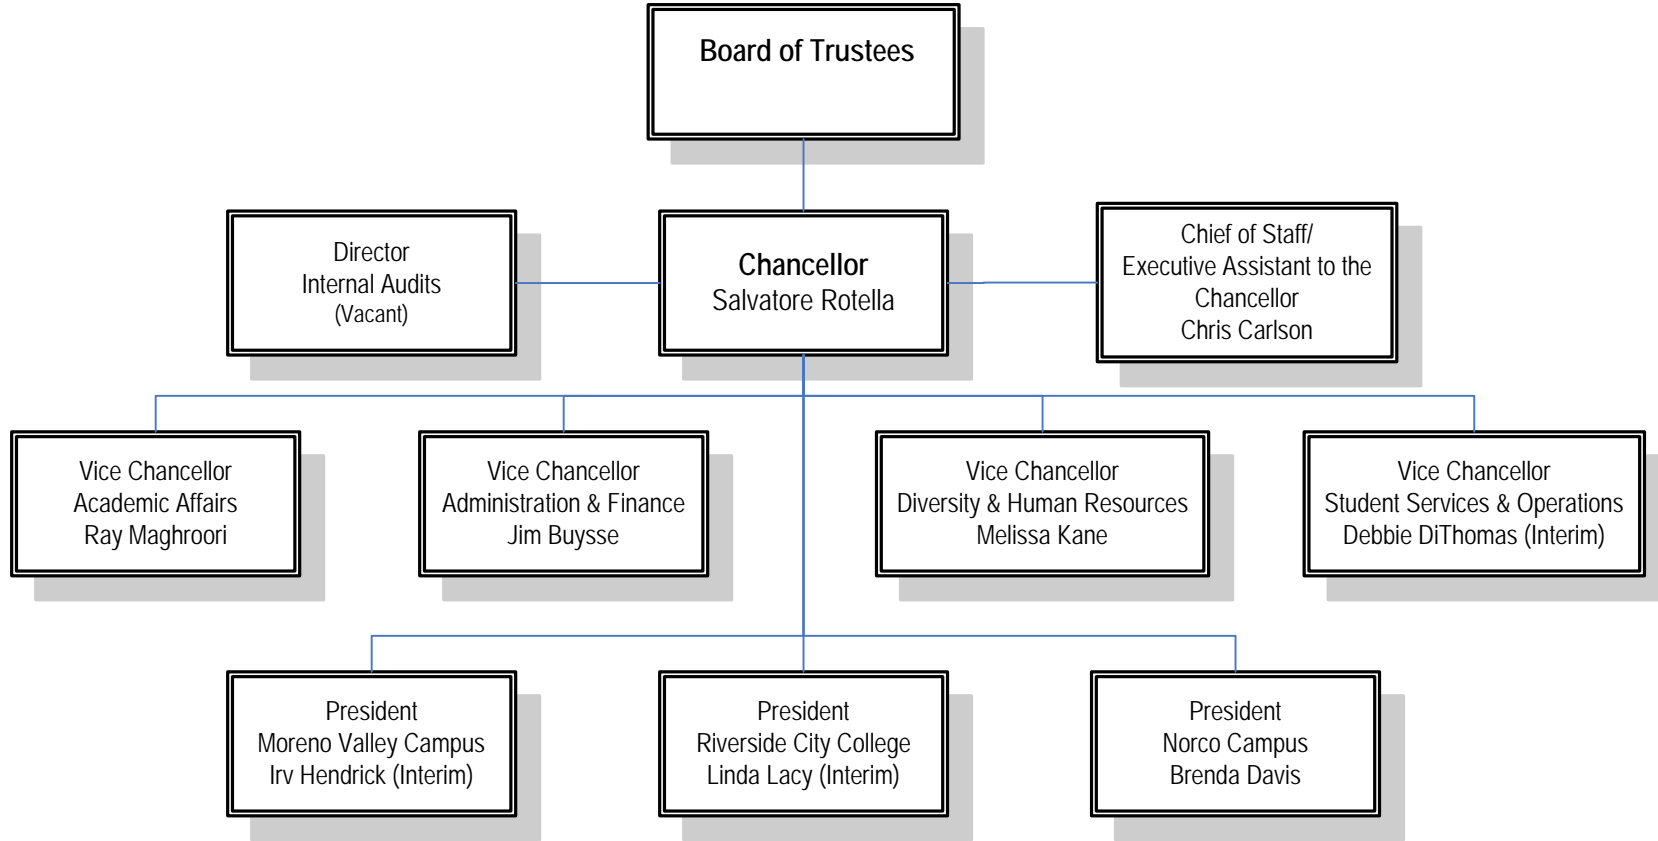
Board of Trustees

Director
Internal Audits
(Vacant)

Chancellor
Salvatore Rotella

Chief of Staff/
Executive Assistant to the Chancellor
Chris Carlson

Vice Chancellor
Academic Affairs
Ray Maghroori

Vice Chancellor
Administration & Finance
Jim Buysse

Vice Chancellor
Diversity & Human Resources
Melissa Kane

Vice Chancellor
Student Services & Operations
Debbie DiThomas (Interim)

President
Moreno Valley Campus
Irv Hendrick (Interim)

President
Riverside City College
Linda Lacy (Interim)

President
Norco Campus
Brenda Davis